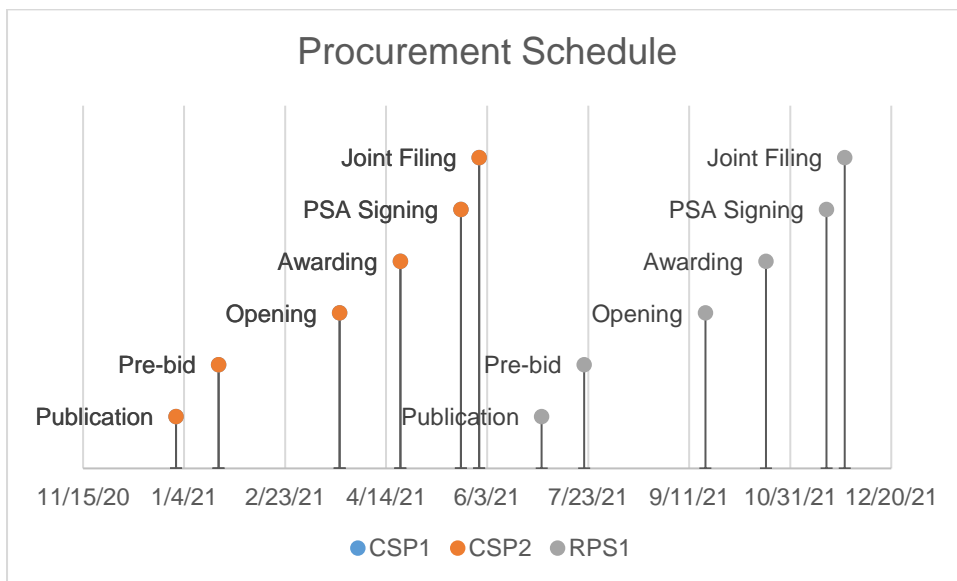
Procurement Schedule

Joint Filing
PSA Signing
Awarding
Opening
Pre-bid
Publication

Joint Filing
PSA Signing
Awarding
Opening
Pre-bid
Publication

11/15/20 1/4/21 2/23/21 4/14/21 6/3/21 7/23/21 9/11/21 10/31/21 12/20/21

CSP1 CSP2 RPS1